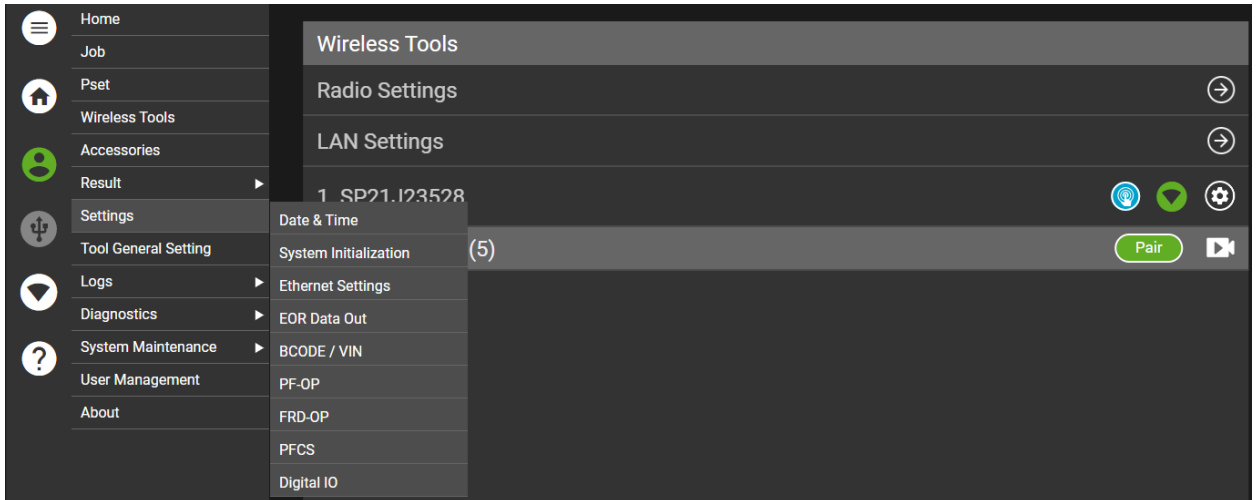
Home
Job
Pset
Wireless Tools
Accessories
Result
Settings
Tool General Setting
Logs
Diagnostics
System Maintenance
User Management
About

Date & Time
System Initialization
Ethernet Settings
EOR Data Out
BCODE / VIN
PF-OP
FRD-OP
PFCS
Digital IO

Wireless Tools
Radio Settings
LAN Settings
1 SP21J23528
(5)
Pair